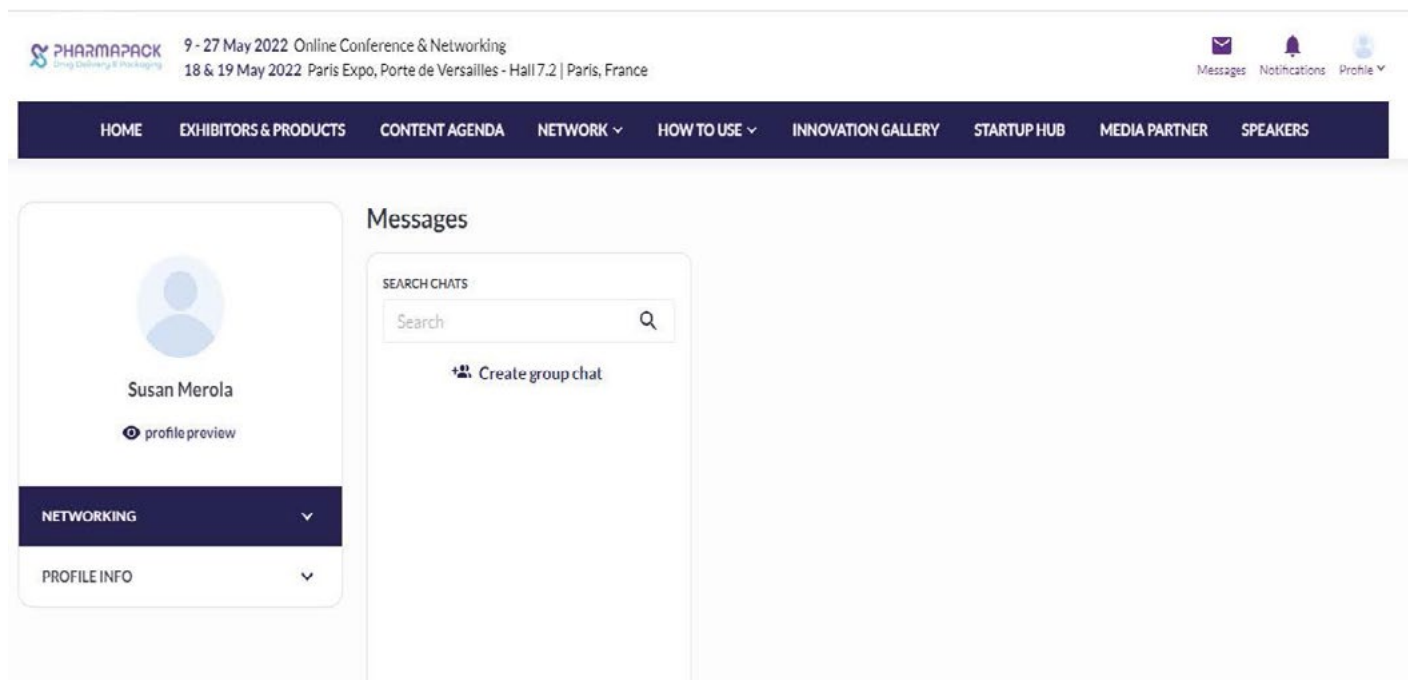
PHARMAPACK
Drug Delivery & Packaging

9 - 27 May 2022 Online Conference & Networking
18 & 19 May 2022 Paris Expo, Porte de Versailles - Hall 7.2 | Paris, France

Messages Notifications Profile

HOME EXHIBITORS & PRODUCTS CONTENT AGENDA NETWORK HOW TO USE INNOVATION GALLERY STARTUP HUB MEDIA PARTNER SPEAKERS

Susan Merola

profile preview

NETWORKING

PROFILE INFO

Messages

SEARCH CHATS

Search

Create group chat